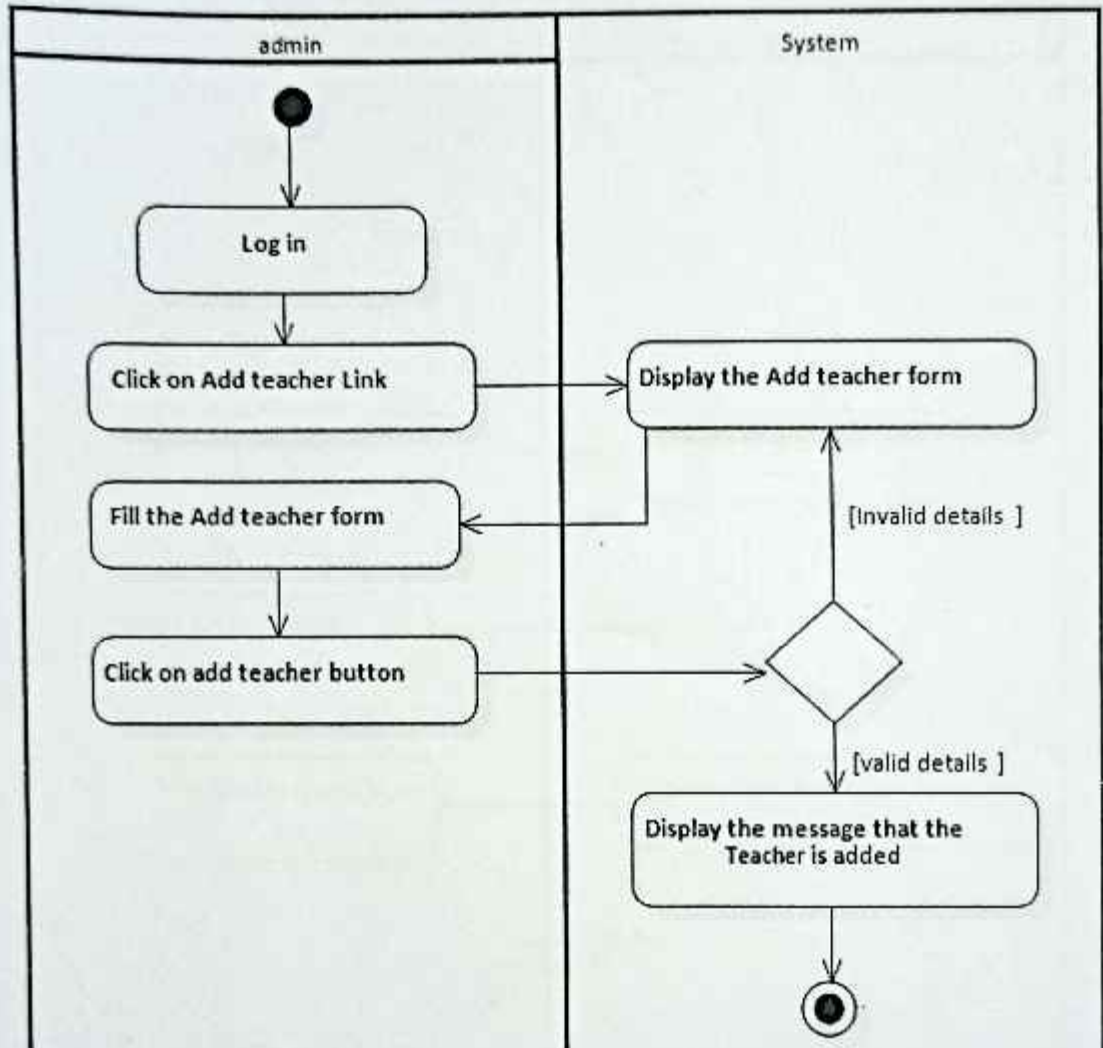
admin

System

Log in

Click on Add teacher Link

Display the Add teacher form

Fill the Add teacher form

[Invalid details ]

Click on add teacher button

[valid details ]

Display the message that the Teacher is added